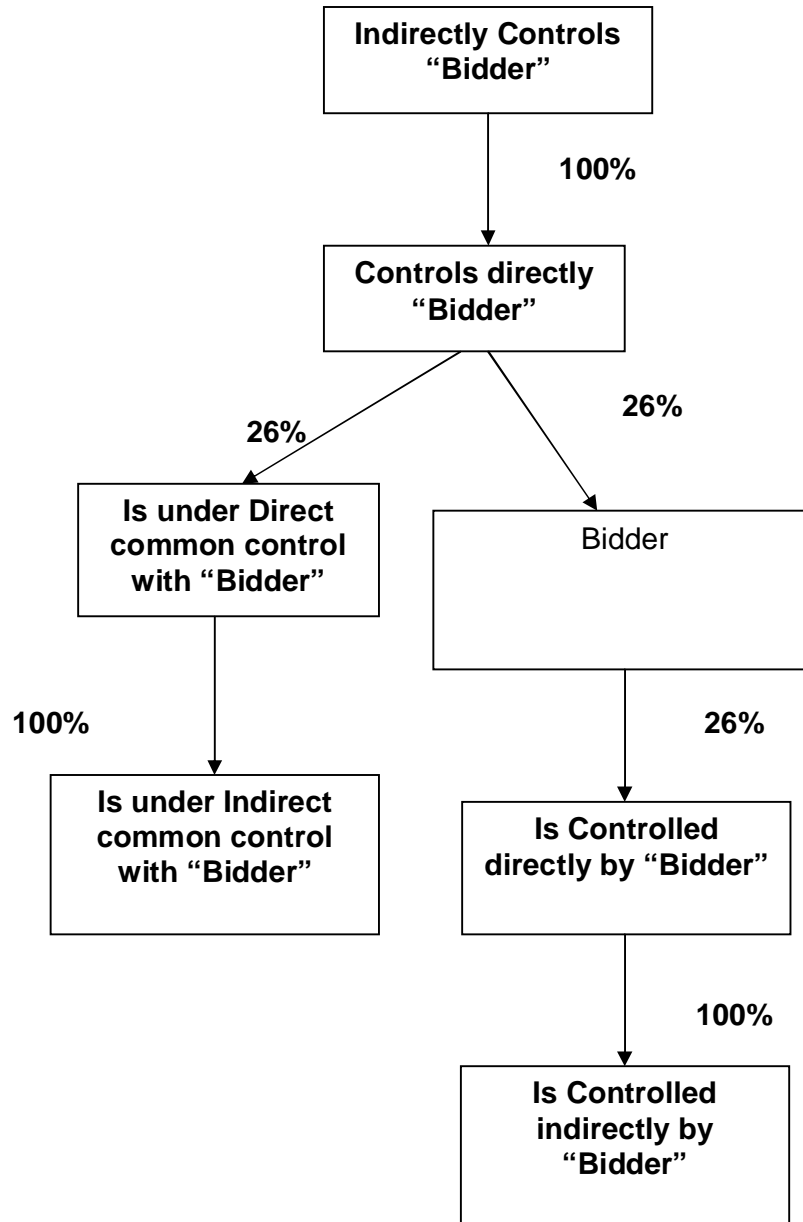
Indirectly Controls "Bidder"

100%

Controls directly "Bidder"

26%

26%

Is under Direct common control with "Bidder"

Bidder

100%

26%

Is under Indirect common control with "Bidder"

Is Controlled directly by "Bidder"

100%

Is Controlled indirectly by "Bidder"